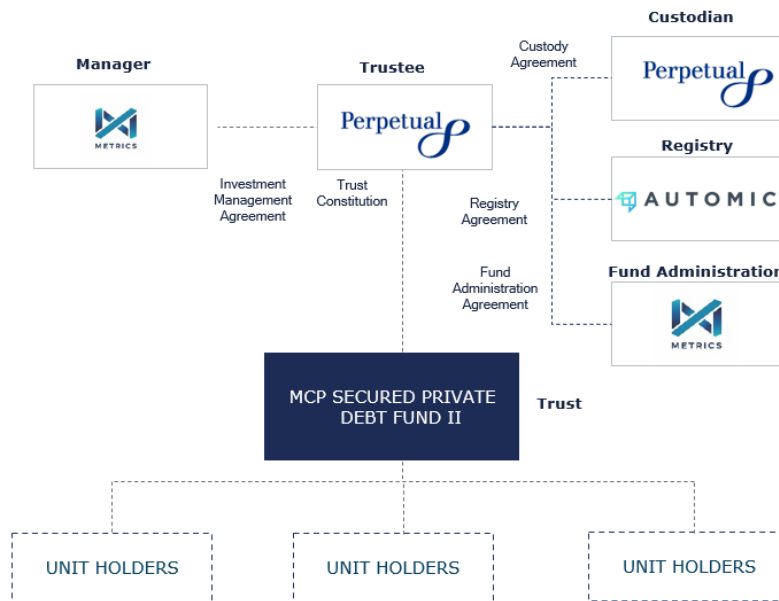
Manager

METRICS

Trustee

Perpetual

Custody Agreement

Custodian

Perpetual

Registry

AUTOMIC

Investment Management Agreement

Trust Constitution

Registry Agreement

Fund Administration Agreement

Fund Administration

METRICS

MCP SECURED PRIVATE DEBT FUND II

Trust

UNIT HOLDERS

UNIT HOLDERS

UNIT HOLDERS